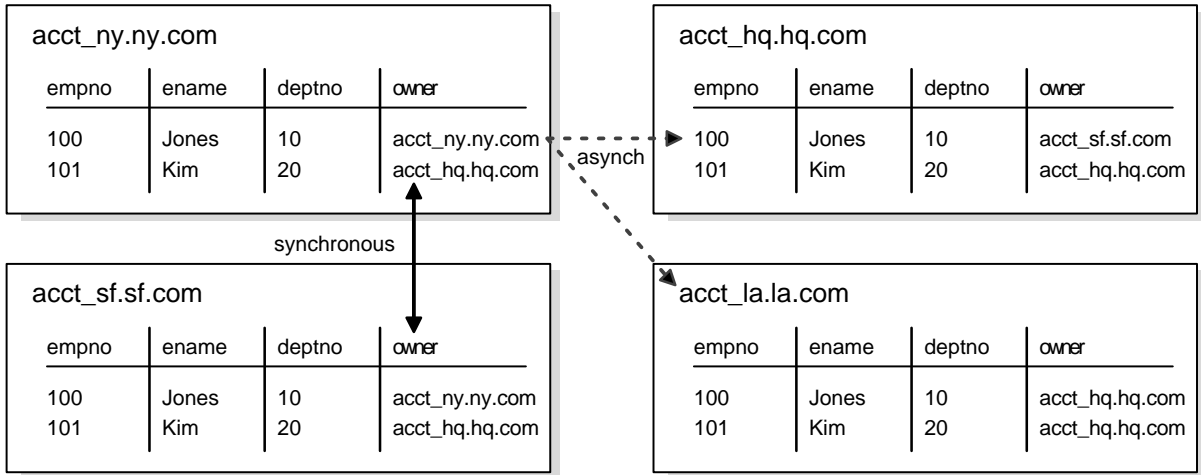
acct_ny.ny.com

| empno | ename | deptno | owner |
|---|---|---|---|
| 100 | Jones | 10 | acct_ny.ny.com |
| 101 | Kim | 20 | acct_hq.hq.com |

asynch

acct_hq.hq.com

| empno | ename | deptno | owner |
|---|---|---|---|
| 100 | Jones | 10 | acct_sf.sf.com |
| 101 | Kim | 20 | acct_hq.hq.com |

synchronous

acct_sf.sf.com

| empno | ename | deptno | owner |
|---|---|---|---|
| 100 | Jones | 10 | acct_ny.ny.com |
| 101 | Kim | 20 | acct_hq.hq.com |

acct_la.la.com

| empno | ename | deptno | owner |
|---|---|---|---|
| 100 | Jones | 10 | acct_hq.hq.com |
| 101 | Kim | 20 | acct_hq.hq.com |